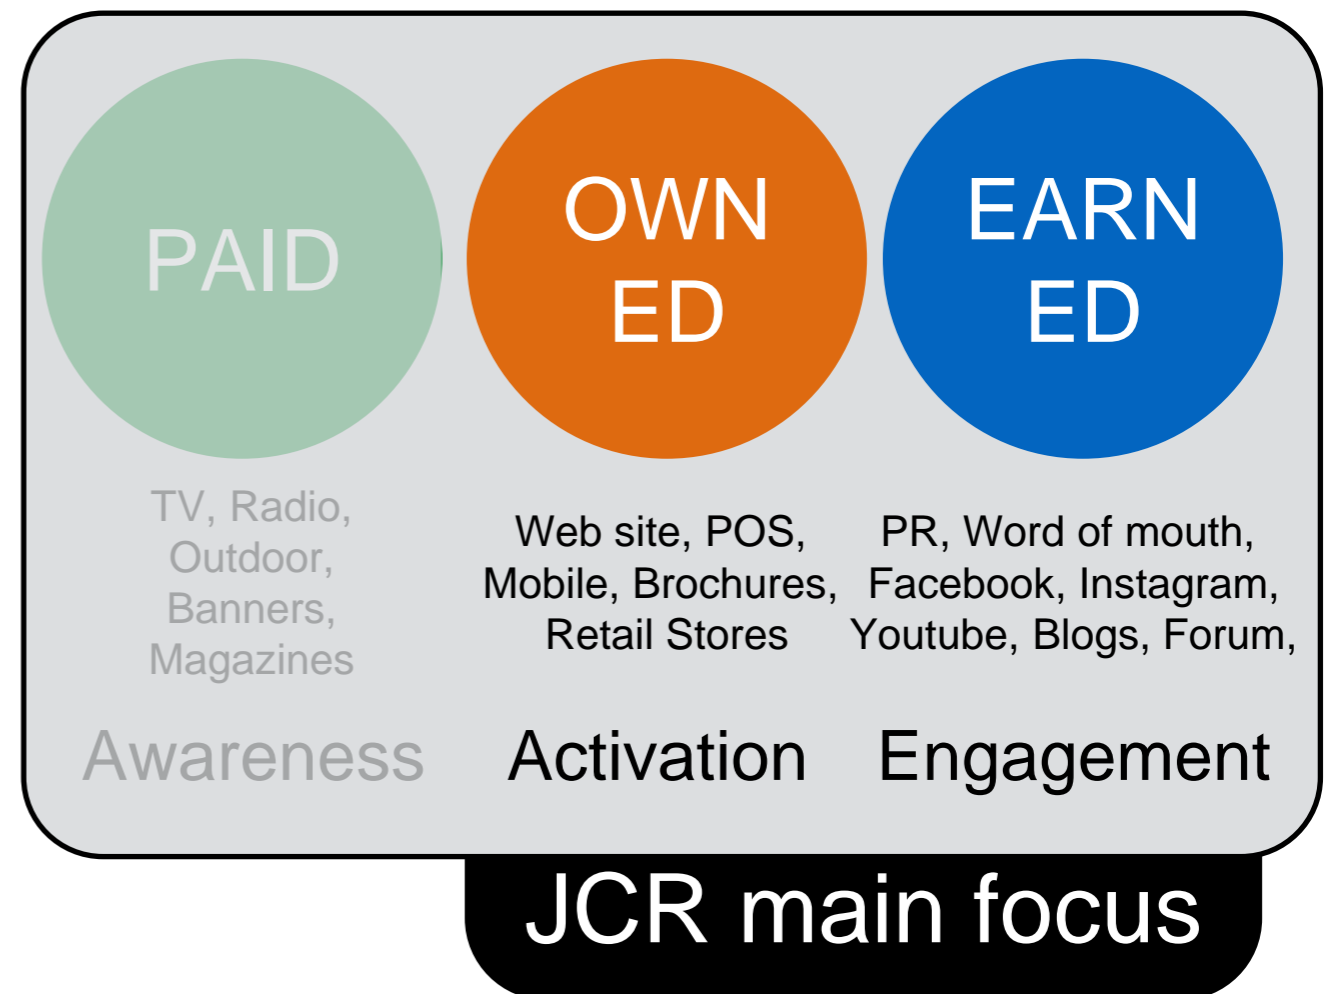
PAID

OWN ED

EARN ED

TV, Radio, Outdoor, Banners, Magazines

Web site, POS, Mobile, Brochures, Retail Stores

PR, Word of mouth, Facebook, Instagram, Youtube, Blogs, Forum,

Awareness

Activation

Engagement

JCR main focus